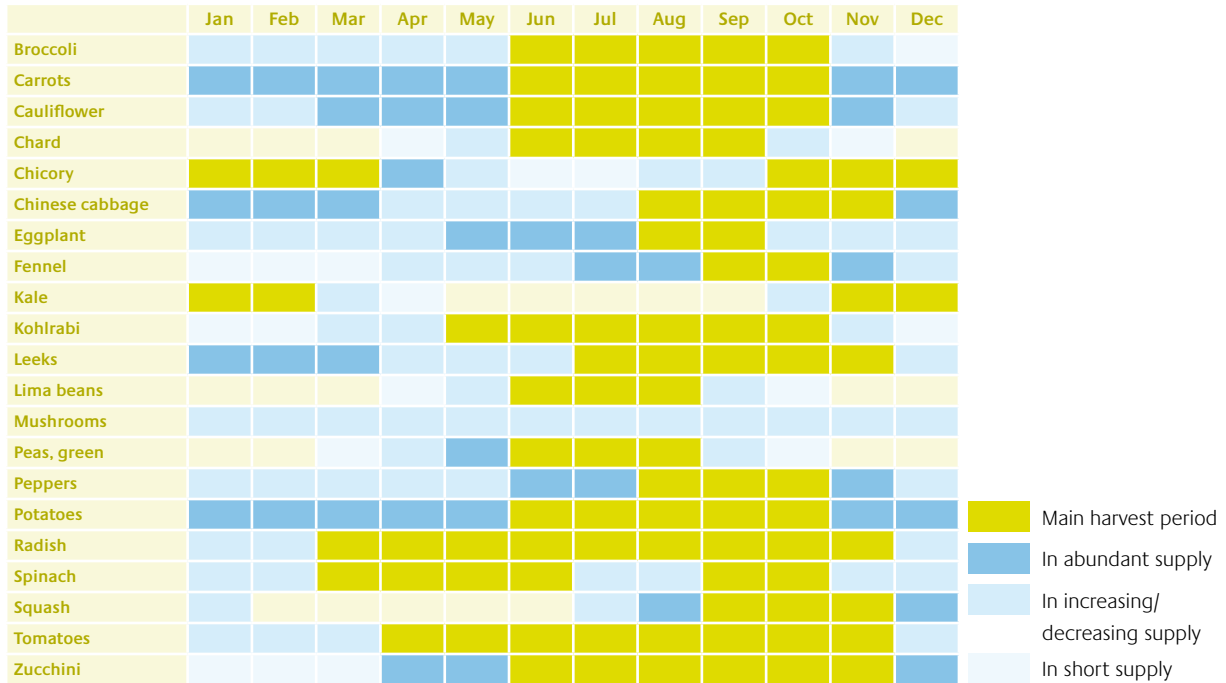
| | Jan | Feb | Mar | Apr | May | Jun | Jul | Aug | Sep | Oct | Nov | Dec |
|---|---|---|---|---|---|---|---|---|---|---|---|---|
| Broccoli | | | | | | | | | | | | |
| Carrots | | | | | | | | | | | | |
| Cauliflower | | | | | | | | | | | | |
| Chard | | | | | | | | | | | | |
| Chicory | | | | | | | | | | | | |
| Chinese cabbage | | | | | | | | | | | | |
| Eggplant | | | | | | | | | | | | |
| Fennel | | | | | | | | | | | | |
| Kale | | | | | | | | | | | | |
| Kohlrabi | | | | | | | | | | | | |
| Leeks | | | | | | | | | | | | |
| Lima beans | | | | | | | | | | | | |
| Mushrooms | | | | | | | | | | | | |
| Peas, green | | | | | | | | | | | | |
| Peppers | | | | | | | | | | | | |
| Potatoes | | | | | | | | | | | | |
| Radish | | | | | | | | | | | | |
| Spinach | | | | | | | | | | | | |
| Squash | | | | | | | | | | | | |
| Tomatoes | | | | | | | | | | | | |
| Zucchini | | | | | | | | | | | | |

Main harvest period
In abundant supply
In increasing/ decreasing supply
In short supply